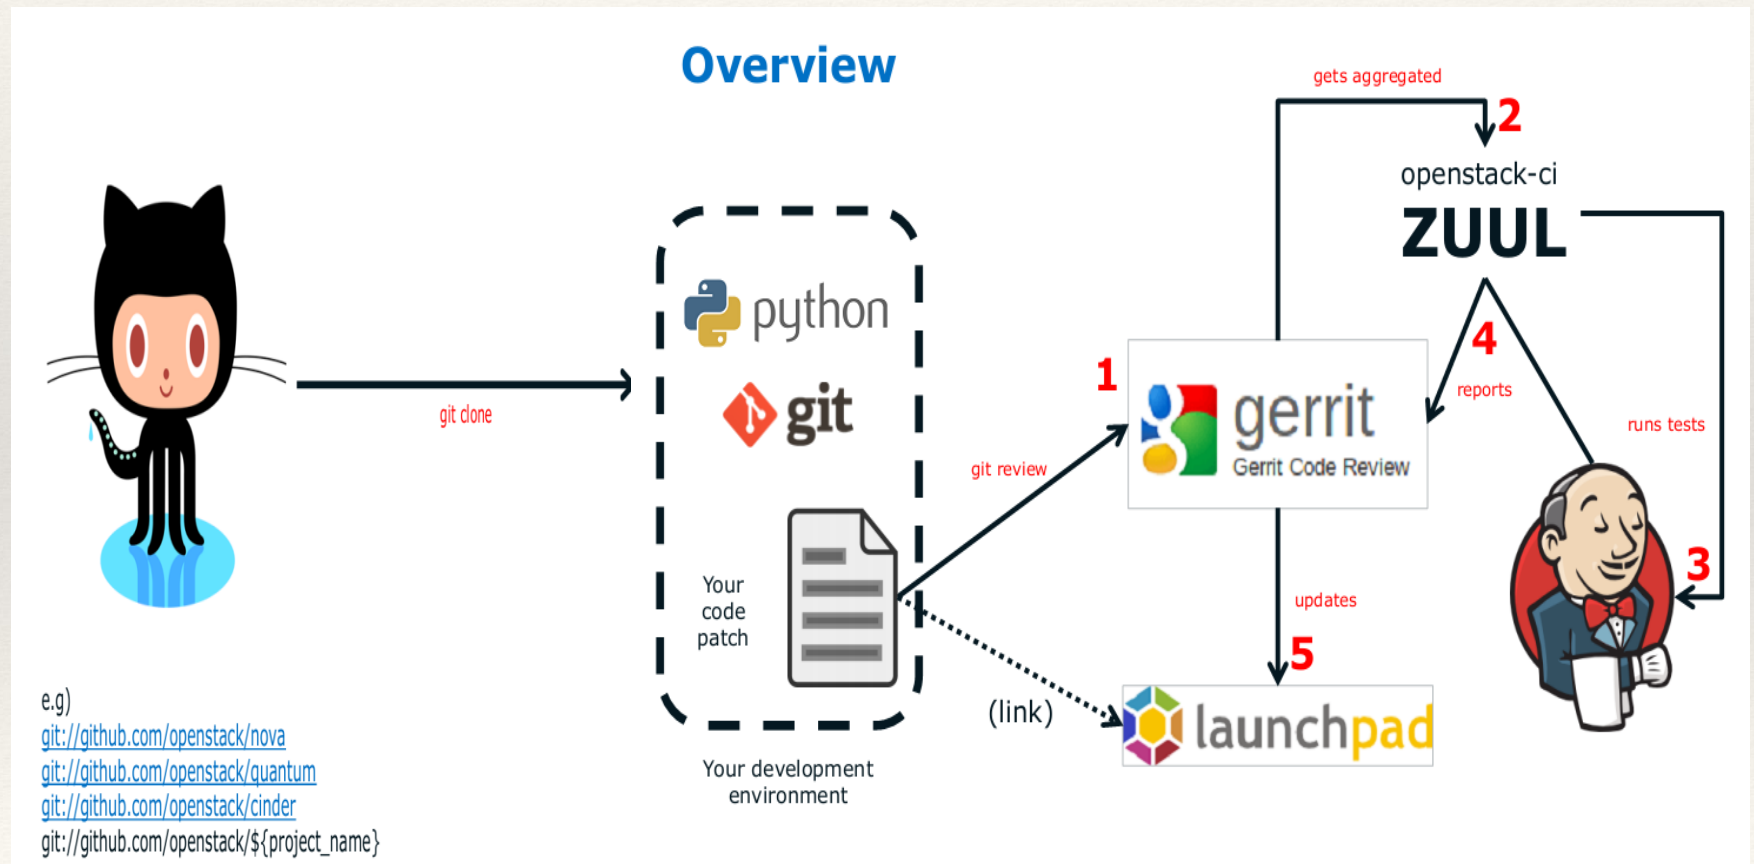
Overview

gets aggregated

2

openstack-ci

ZUUL

git clone

python

git

1

gerrit

Gerrit Code Review

4

reports

runs tests

git review

Your code patch

updates

3

5

(link)

launchpad

e.g)
git://github.com/openstack/nova
git://github.com/openstack/quantum
git://github.com/openstack/cinder
git://github.com/openstack/${project_name}

Your development environment